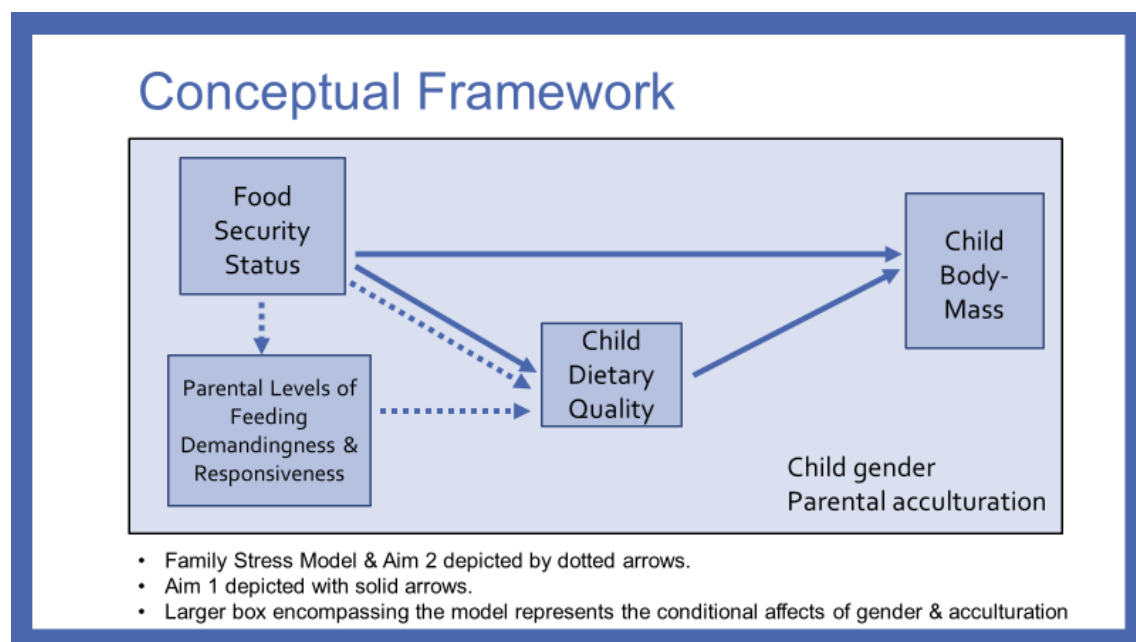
Conceptual Framework

Food Security Status

Child Body-Mass

Child Dietary Quality

Parental Levels of Feeding Demandingness & Responsiveness

Child gender
Parental acculturation

- Family Stress Model & Aim 2 depicted by dotted arrows.
- Aim 1 depicted with solid arrows.
- Larger box encompassing the model represents the conditional affects of gender & acculturation